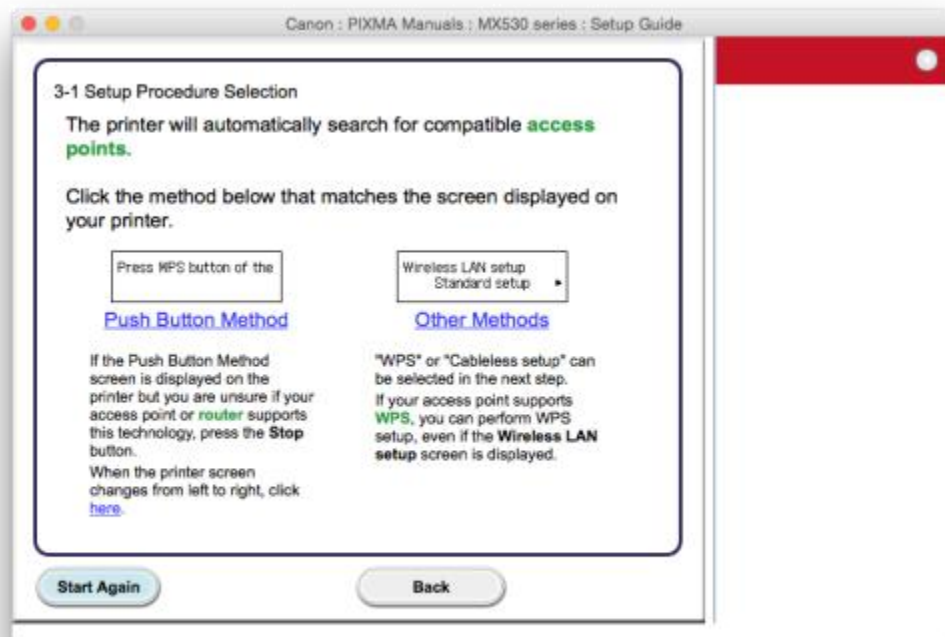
Canon : PIXMA Manuals : MX530 series : Setup Guide

3-1 Setup Procedure Selection

The printer will automatically search for compatible access points.

Click the method below that matches the screen displayed on your printer.

Press WPS button of the

Push Button Method

If the Push Button Method screen is displayed on the printer but you are unsure if your access point or router supports this technology, press the Stop button.
When the printer screen changes from left to right, click here.

Wireless LAN setup
Standard setup ▸

Other Methods

"WPS" or "Cableless setup" can be selected in the next step.
If your access point supports WPS, you can perform WPS setup, even if the Wireless LAN setup screen is displayed.

Start Again

Back